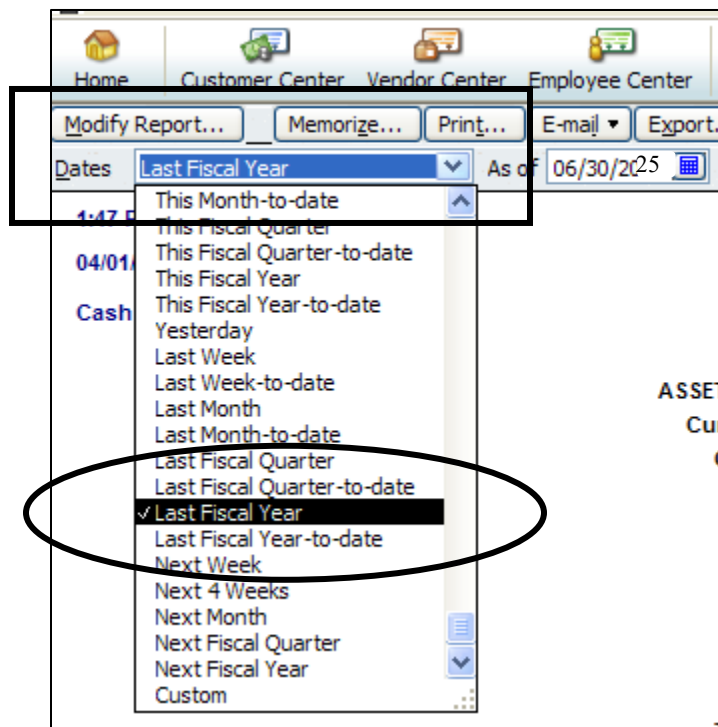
Home Customer Center Vendor Center Employee Center

Modify Report... Memorize... Print... E-mail ▾ Export.

Dates Last Fiscal Year As of 06/30/2025

1:47 P

04/01/

Cash

This Month-to-date
This Fiscal Quarter
This Fiscal Quarter-to-date
This Fiscal Year
This Fiscal Year-to-date
Yesterday
Last Week
Last Week-to-date
Last Month
Last Month-to-date
Last Fiscal Quarter
Last Fiscal Quarter-to-date
✓ Last Fiscal Year
Last Fiscal Year-to-date
Next Week
Next 4 Weeks
Next Month
Next Fiscal Quarter
Next Fiscal Year
Custom

ASSET
Cu
C